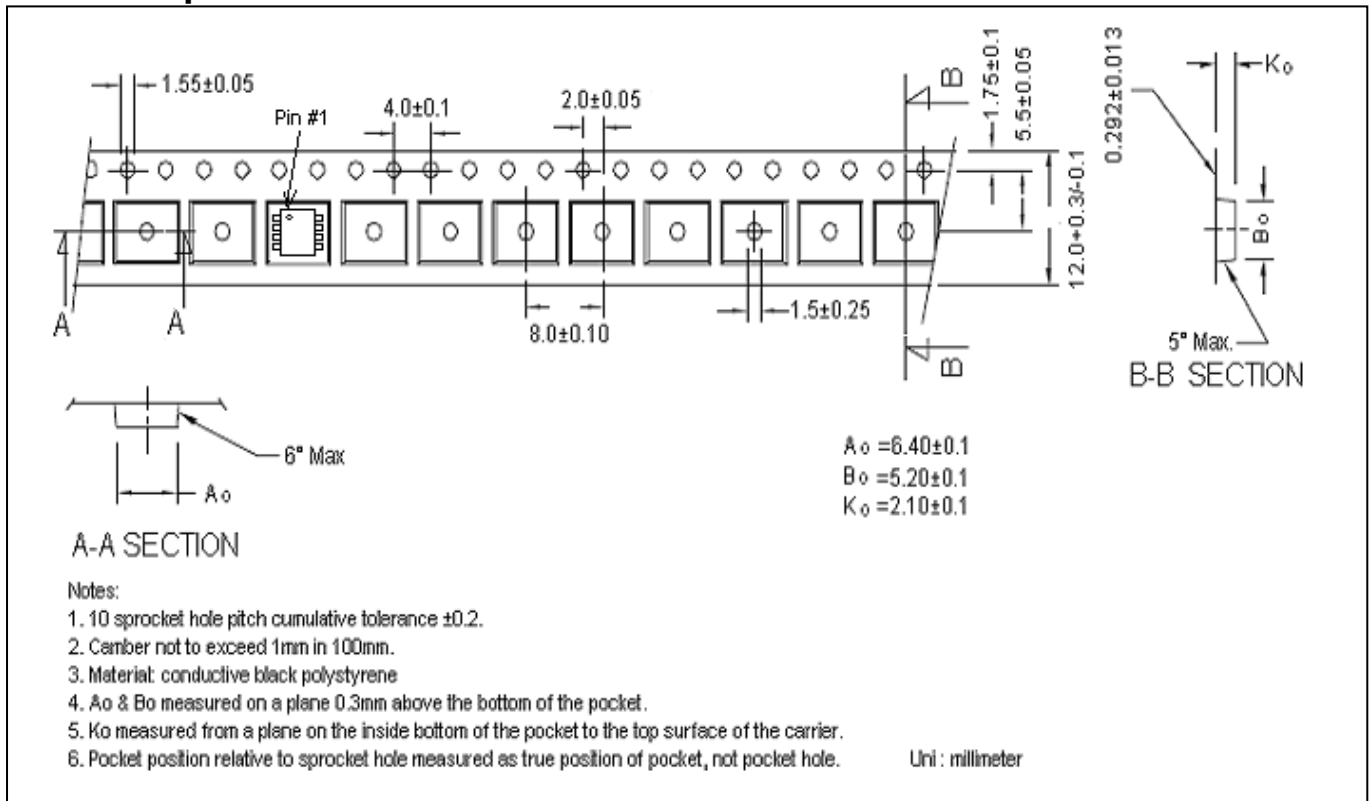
1.55±0.05

Pin #1

4.0±0.1

2.0±0.05

B

1.75±0.1

5.5±0.05

0.292±0.013

Ko

12.0+0.3/-0.1

Bo

A

A

8.0±0.10

1.5±0.25

B

5° Max.

B-B SECTION

6° Max

Ao

A-A SECTION

Ao =6.40±0.1
Bo =5.20±0.1
Ko =2.10±0.1

Notes:
1. 10 sprocket hole pitch cumulative tolerance ±0.2.
2. Camber not to exceed 1mm in 100mm.
3. Material: conductive black polystyrene
4. Ao & Bo measured on a plane 0.3mm above the bottom of the pocket.
5. Ko measured from a plane on the inside bottom of the pocket to the top surface of the carrier.
6. Pocket position relative to sprocket hole measured as true position of pocket, not pocket hole.

Uni : millimeter